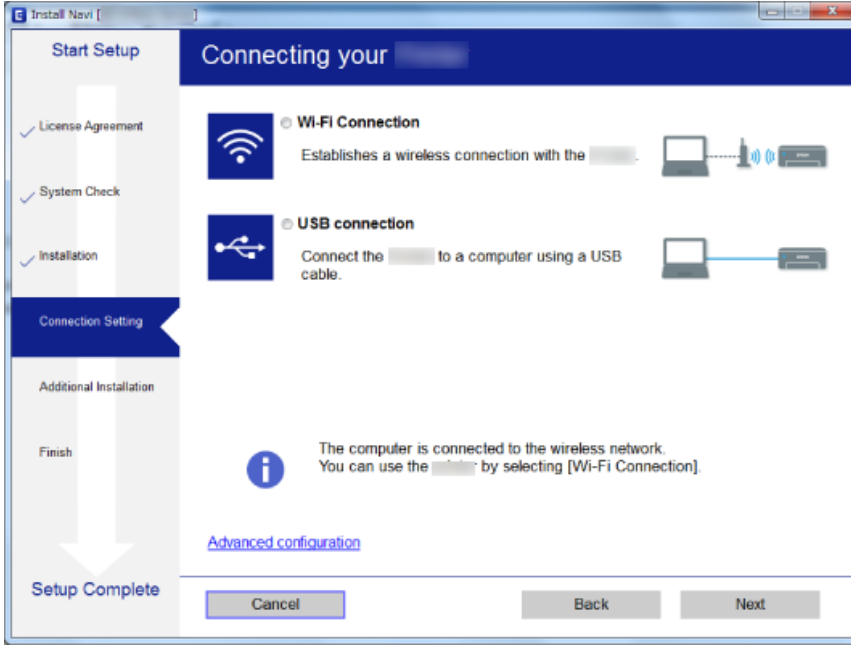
Install Navi [ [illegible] ]

Start Setup

License Agreement

System Check

Installation

Connection Setting

Additional Installation

Finish

Setup Complete

Connecting your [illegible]

Wi-Fi Connection

Establishes a wireless connection with the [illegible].

USB connection

Connect the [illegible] to a computer using a USB cable.

The computer is connected to the wireless network.
You can use the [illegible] by selecting [Wi-Fi Connection].

Advanced configuration

Cancel

Back

Next